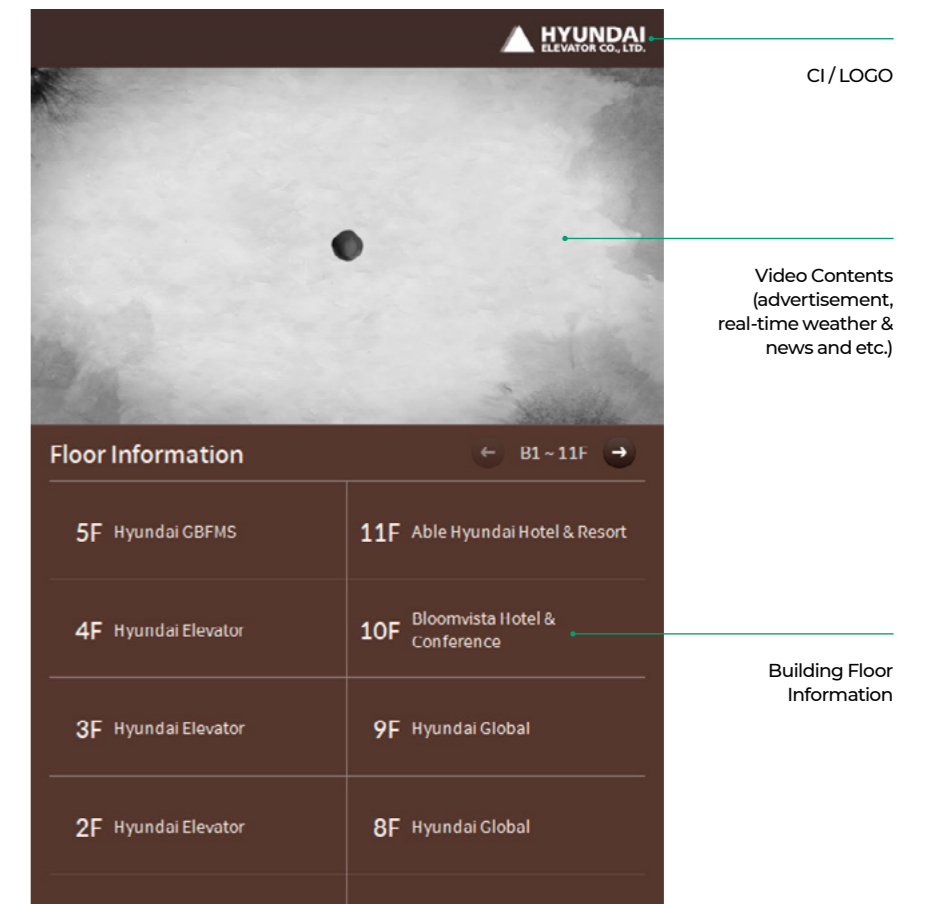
HYUNDAI
ELEVATOR CO., LTD.

CI / LOGO

Video Contents (advertisement, real-time weather & news and etc.)

Floor Information

← B1 ~ 11F →

| | |
|---|---|
| 5F Hyundai GBFMS | 11F Able Hyundai Hotel & Resort |
| 4F Hyundai Elevator | 10F Bloomvista Hotel & Conference |
| 3F Hyundai Elevator | 9F Hyundai Global |
| 2F Hyundai Elevator | 8F Hyundai Global |

Building Floor Information